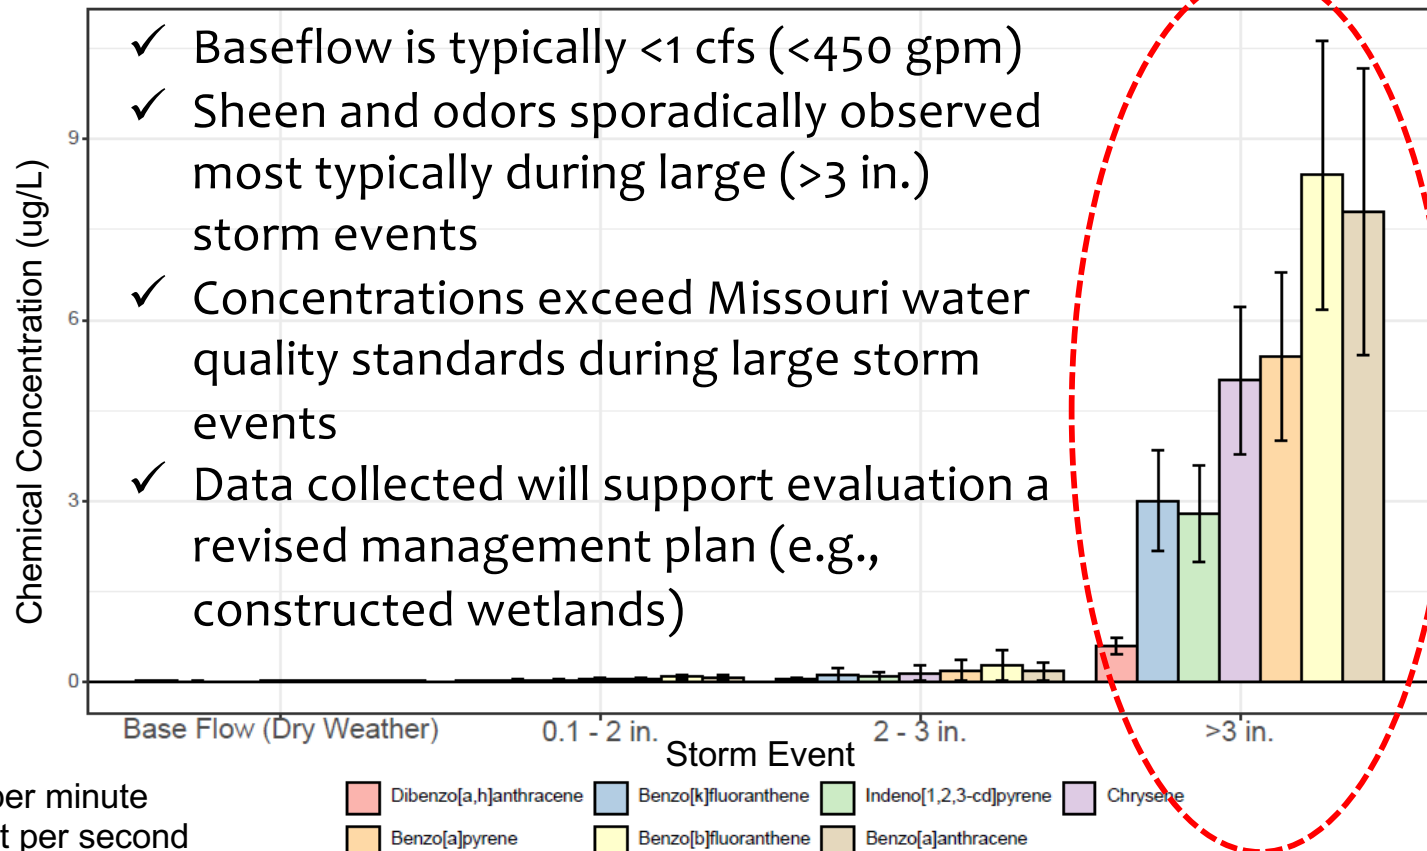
✓ Baseflow is typically <1 cfs (<450 gpm)
✓ Sheen and odors sporadically observed most typically during large (>3 in.) storm events
✓ Concentrations exceed Missouri water quality standards during large storm events
✓ Data collected will support evaluation a revised management plan (e.g., constructed wetlands)

Chemical Concentration (ug/L)

9
6
3
0

Base Flow (Dry Weather)
0.1 - 2 in.
2 - 3 in.
>3 in.
Storm Event

per minute
t per second

Dibenzo[a,h]anthracene
Benzo[k]fluoranthene
Indeno[1,2,3-cd]pyrene
Chrysene
Benzo[a]pyrene
Benzo[b]fluoranthene
Benzo[a]anthracene